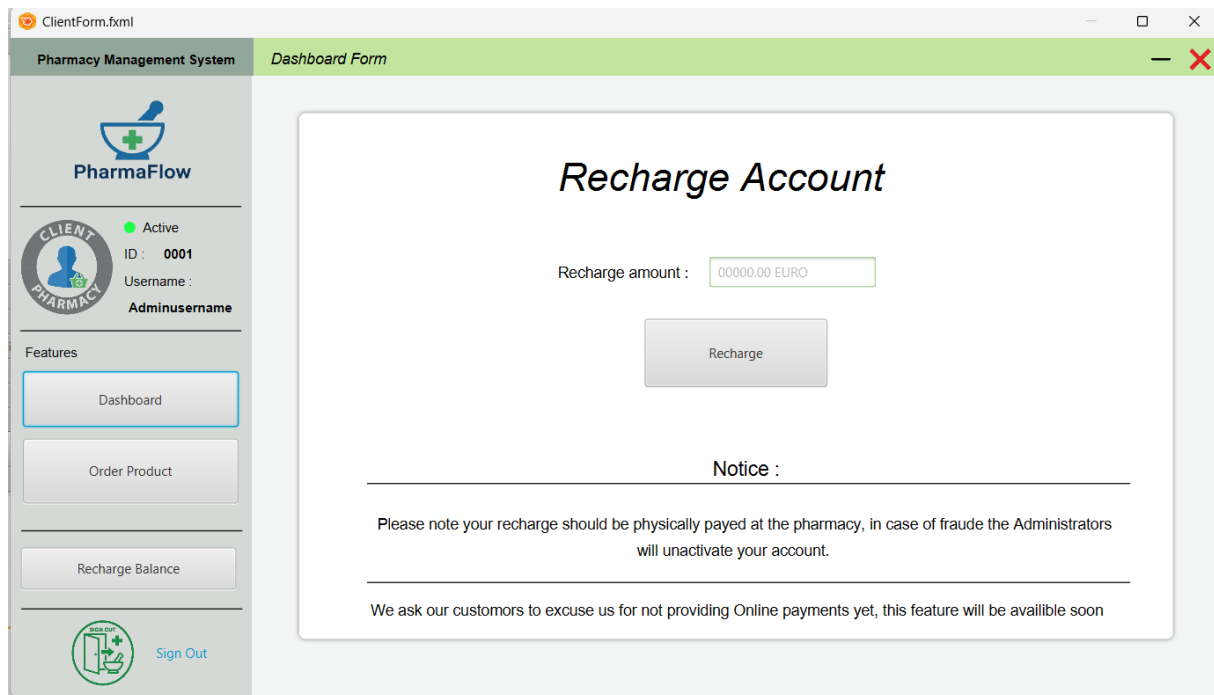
ClientForm.fxml

Pharmacy Management System

Dashboard Form

PharmaFlow

CLIENT PHARMACY

Active

ID : 0001

Username :

Adminusername

Features

Dashboard

Order Product

Recharge Balance

SIGN OUT

Sign Out

Recharge Account

Recharge amount : 00000.00 EURO

Recharge

Notice :

Please note your recharge should be physically payed at the pharmacy, in case of fraude the Administrators will unactivate your account.

We ask our customors to excuse us for not providing Online payments yet, this feature will be availible soon